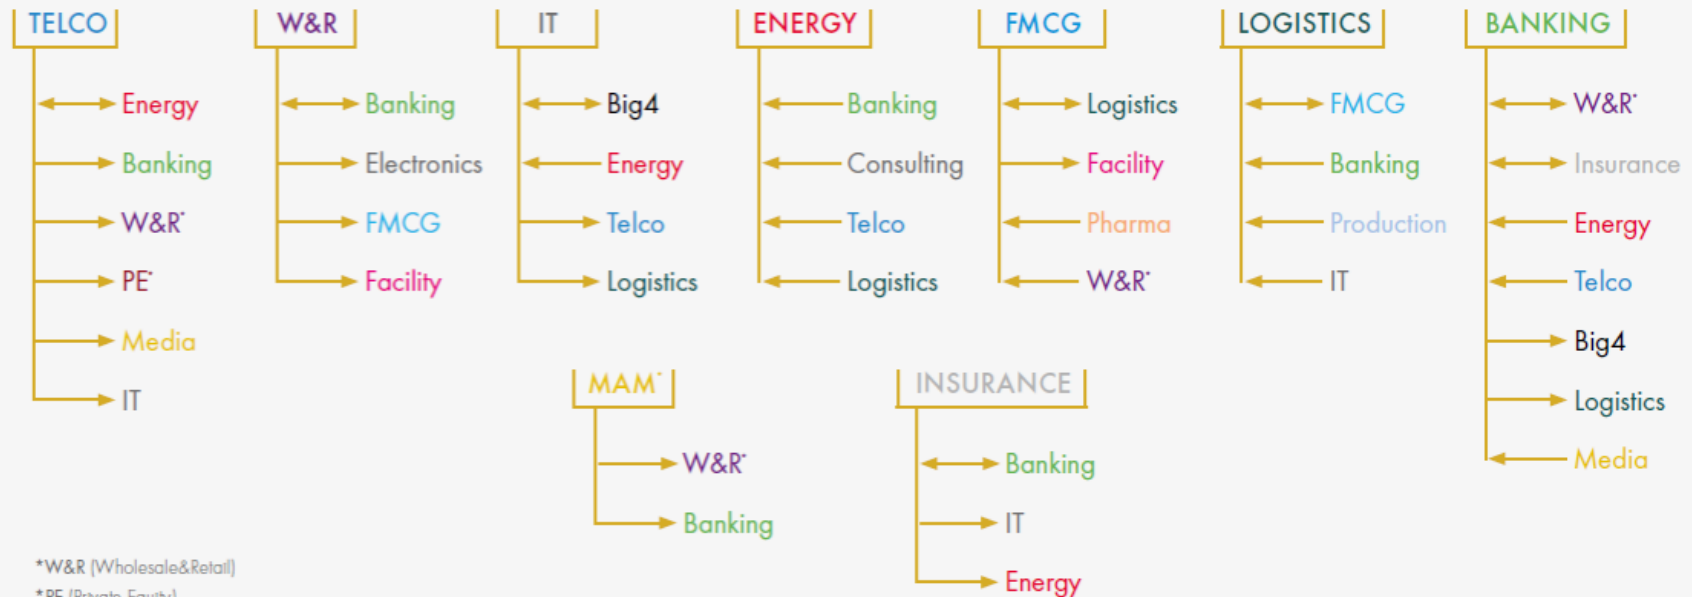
TELCO
Energy
Banking
W&R*
PE*
Media
IT

W&R
Banking
Electronics
FMCG
Facility

IT
Big4
Energy
Telco
Logistics

ENERGY
Banking
Consulting
Telco
Logistics

FMCG
Logistics
Facility
Pharma
W&R*

LOGISTICS
FMCG
Banking
Production
IT

BANKING
W&R*
Insurance
Energy
Telco
Big4
Logistics
Media

MAM*
W&R*
Banking

INSURANCE
Banking
IT
Energy

*W&R (Wholesale&Retail)
*PE (Private Equity)